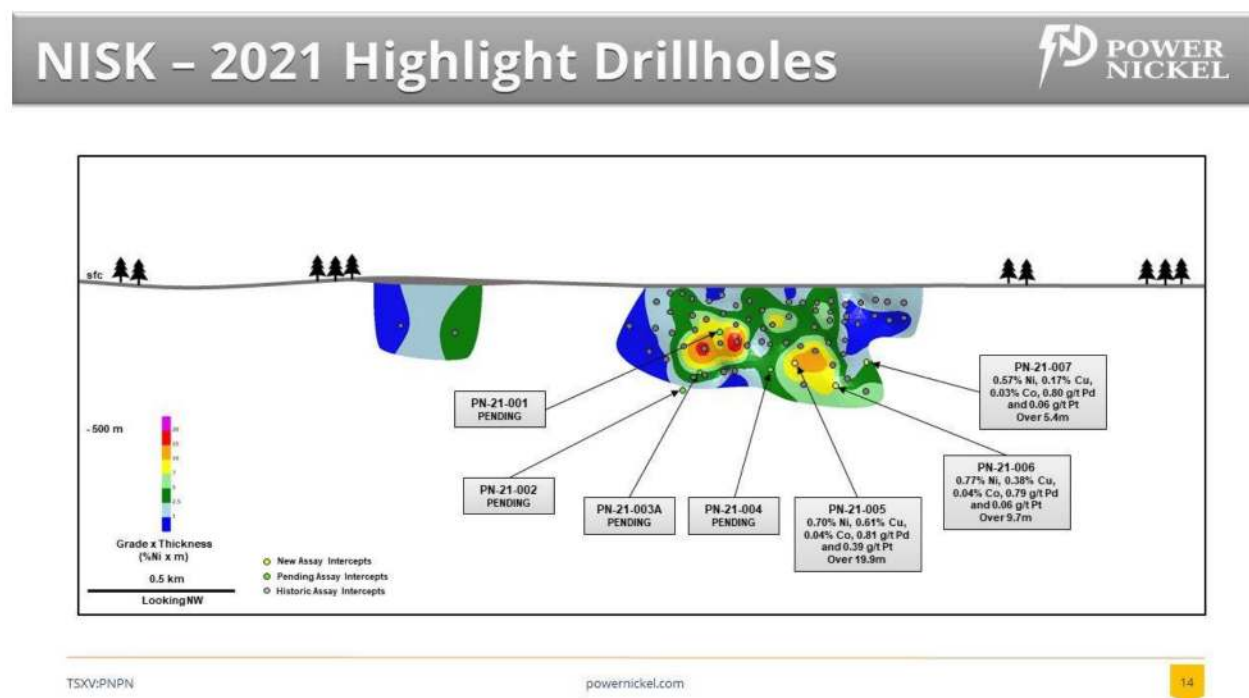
NISK – 2021 Highlight Drillholes

POWER NICKEL

sfc

- 500 m

PN-21-001
PENDING

PN-21-002
PENDING

PN-21-003A
PENDING

PN-21-004
PENDING

PN-21-005
0.70% Ni, 0.61% Cu, 0.04% Co, 0.81 g/t Pd and 0.39 g/t Pt Over 19.9m

PN-21-006
0.77% Ni, 0.38% Cu, 0.04% Co, 0.79 g/t Pd and 0.06 g/t Pt Over 9.7m

PN-21-007
0.57% Ni, 0.17% Cu, 0.03% Co, 0.80 g/t Pd and 0.06 g/t Pt Over 5.4m

Grade x Thickness (%Ni x m)

0.5 km

Looking NW

New Assay Intercepts
Pending Assay Intercepts
Historic Assay Intercepts

TSXV:PNPN

powernickel.com

14